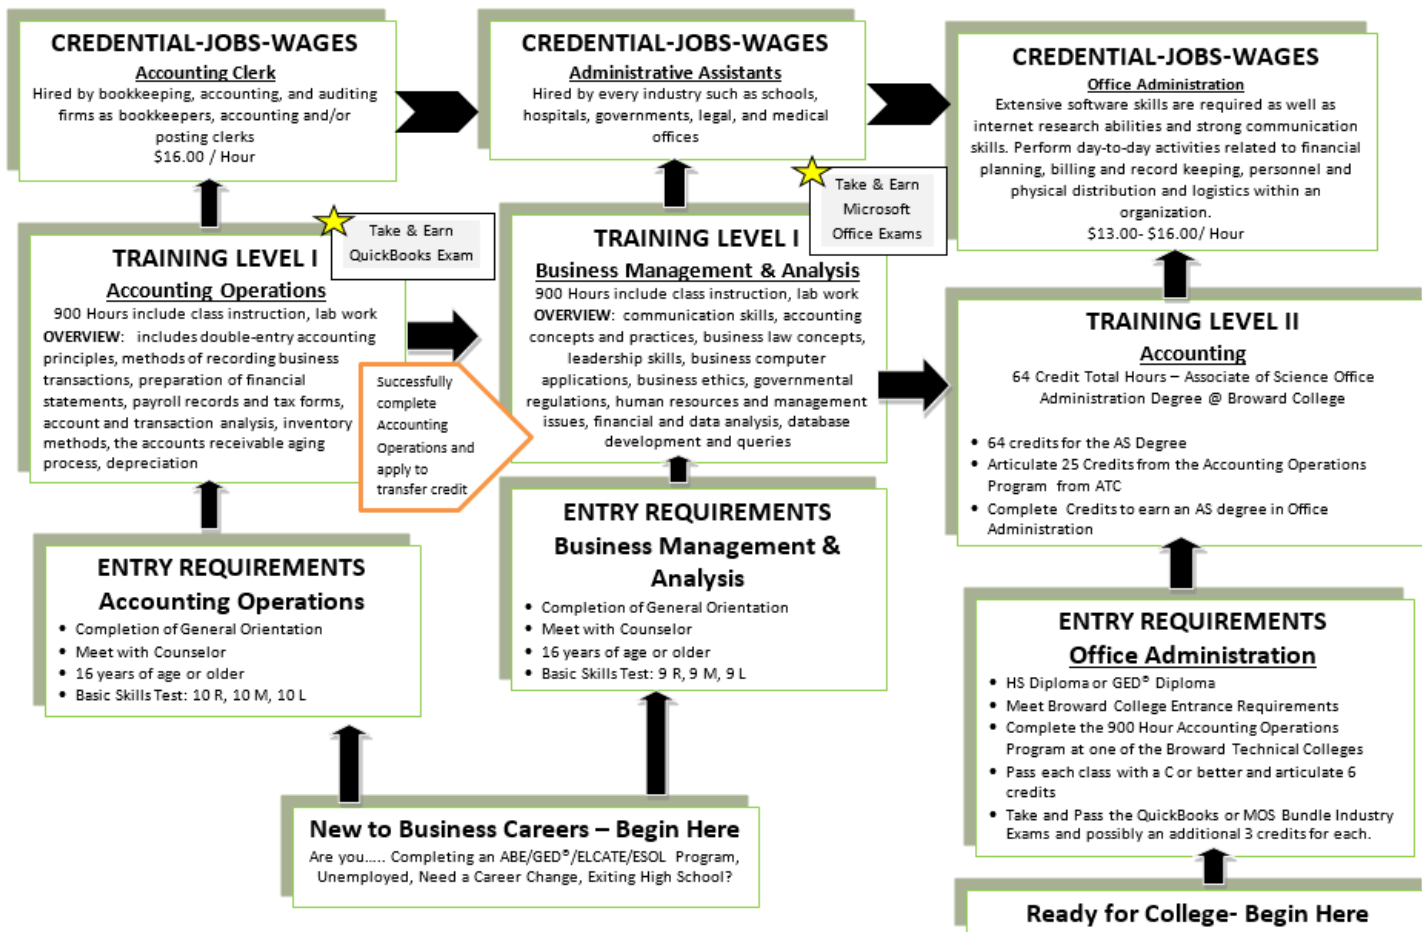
CREDENTIAL-JOBS-WAGES
Accounting Clerk
Hired by bookkeeping, accounting, and auditing firms as bookkeepers, accounting and/or posting clerks
$16.00 / Hour

CREDENTIAL-JOBS-WAGES
Administrative Assistants
Hired by every industry such as schools, hospitals, governments, legal, and medical offices

CREDENTIAL-JOBS-WAGES
Office Administration
Extensive software skills are required as well as internet research abilities and strong communication skills. Perform day-to-day activities related to financial planning, billing and record keeping, personnel and physical distribution and logistics within an organization.
$13.00- $16.00/ Hour

Take & Earn QuickBooks Exam

TRAINING LEVEL I
Accounting Operations
900 Hours include class instruction, lab work
OVERVIEW: includes double-entry accounting principles, methods of recording business transactions, preparation of financial statements, payroll records and tax forms, account and transaction analysis, inventory methods, the accounts receivable aging process, depreciation

Successfully complete Accounting Operations and apply to transfer credit

Take & Earn Microsoft Office Exams

TRAINING LEVEL I
Business Management & Analysis
900 Hours include class instruction, lab work
OVERVIEW: communication skills, accounting concepts and practices, business law concepts, leadership skills, business computer applications, business ethics, governmental regulations, human resources and management issues, financial and data analysis, database development and queries

TRAINING LEVEL II
Accounting
64 Credit Total Hours – Associate of Science Office Administration Degree @ Broward College
• 64 credits for the AS Degree
• Articulate 25 Credits from the Accounting Operations Program from ATC
• Complete Credits to earn an AS degree in Office Administration

ENTRY REQUIREMENTS
Accounting Operations
• Completion of General Orientation
• Meet with Counselor
• 16 years of age or older
• Basic Skills Test: 10 R, 10 M, 10 L

ENTRY REQUIREMENTS
Business Management & Analysis
• Completion of General Orientation
• Meet with Counselor
• 16 years of age or older
• Basic Skills Test: 9 R, 9 M, 9 L

ENTRY REQUIREMENTS
Office Administration
• HS Diploma or GED® Diploma
• Meet Broward College Entrance Requirements
• Complete the 900 Hour Accounting Operations Program at one of the Broward Technical Colleges
• Pass each class with a C or better and articulate 6 credits
• Take and Pass the QuickBooks or MOS Bundle Industry Exams and possibly an additional 3 credits for each.

New to Business Careers – Begin Here
Are you..... Completing an ABE/GED®/ELCATE/ESOL Program, Unemployed, Need a Career Change, Exiting High School?

Ready for College- Begin Here